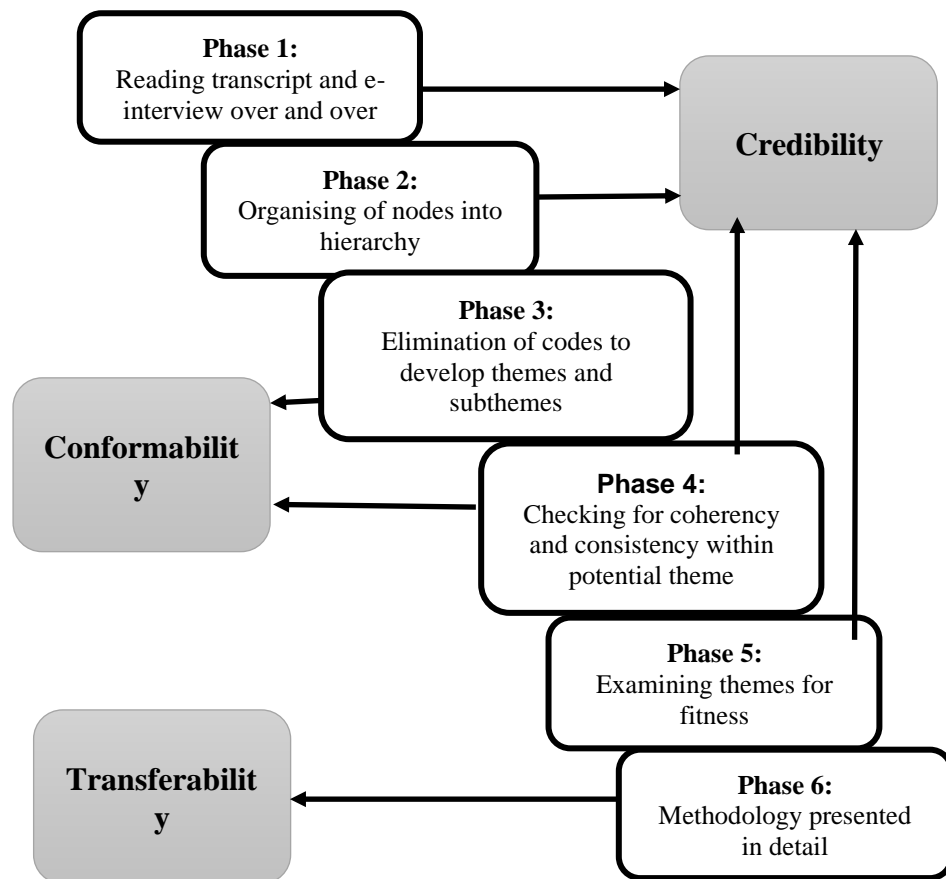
**Phase 1:**
Reading transcript and e-interview over and over

**Credibility**

**Phase 2:**
Organising of nodes into hierarchy

**Phase 3:**
Elimination of codes to develop themes and subthemes

**Conformabilit y**

**Phase 4:**
Checking for coherency and consistency within potential theme

**Phase 5:**
Examining themes for fitness

**Transferabilit y**

**Phase 6:**
Methodology presented in detail